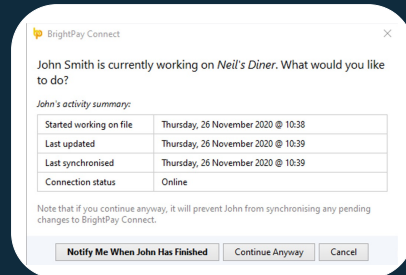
BrightPay Connect

John Smith is currently working on *Neil's Diner*. What would you like to do?

*John's activity summary:*

| Started working on file | Thursday, 26 November 2020 @ 10:38 |
|---|---|
| Last updated | Thursday, 26 November 2020 @ 10:39 |
| Last synchronised | Thursday, 26 November 2020 @ 10:39 |
| Connection status | Online |

Note that if you continue anyway, it will prevent John from synchronising any pending changes to BrightPay Connect.

Notify Me When John Has Finished | Continue Anyway | Cancel